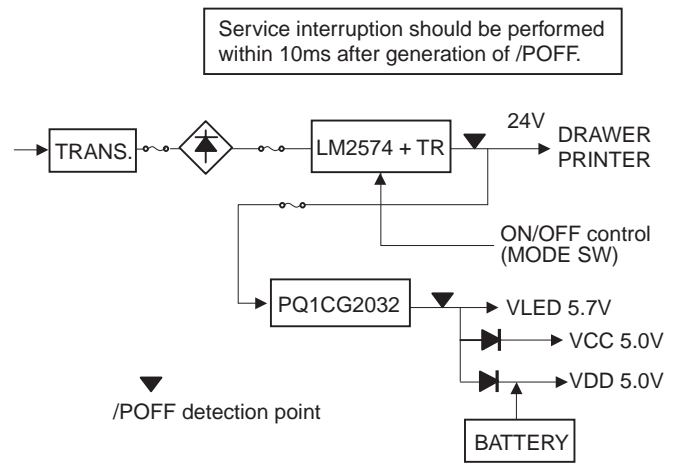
Service interruption should be performed within 10ms after generation of /POFF.

TRANS.

LM2574 + TR

24V

DRAWER
PRINTER

ON/OFF control
(MODE SW)

PQ1CG2032

VLED 5.7V

VCC 5.0V

VDD 5.0V

/POFF detection point

BATTERY